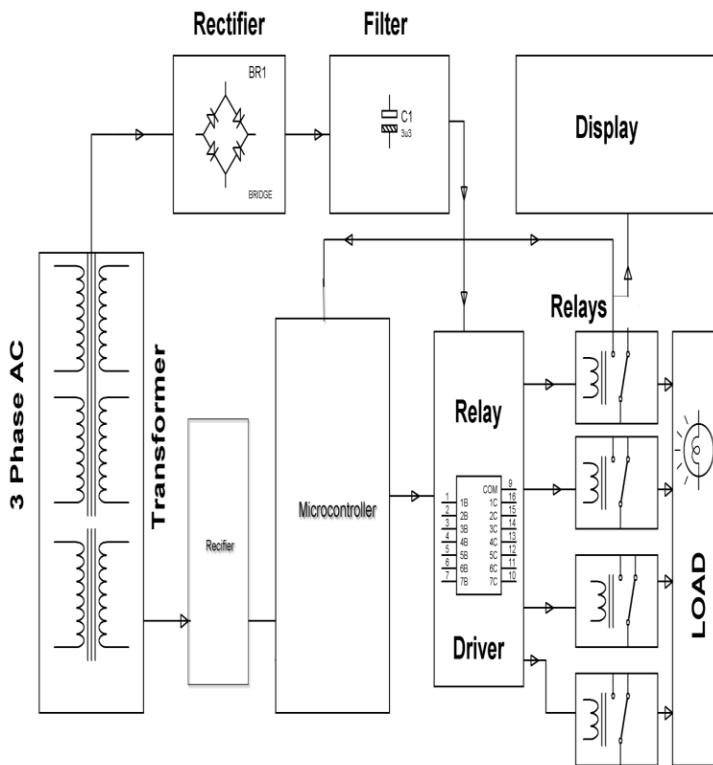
Rectifier

Filter

BR1

BRIDGE

C1
3u3

Display

3 Phase AC

Transformer

Recifier

Microcontroller

Relays

Relay

1 1B
2 2B
3 3B
4 4B
5 5B
6 6B
7 7B

COM 9
1C 16
2C 15
3C 14
4C 13
5C 12
6C 11
7C 10

Driver

LOAD